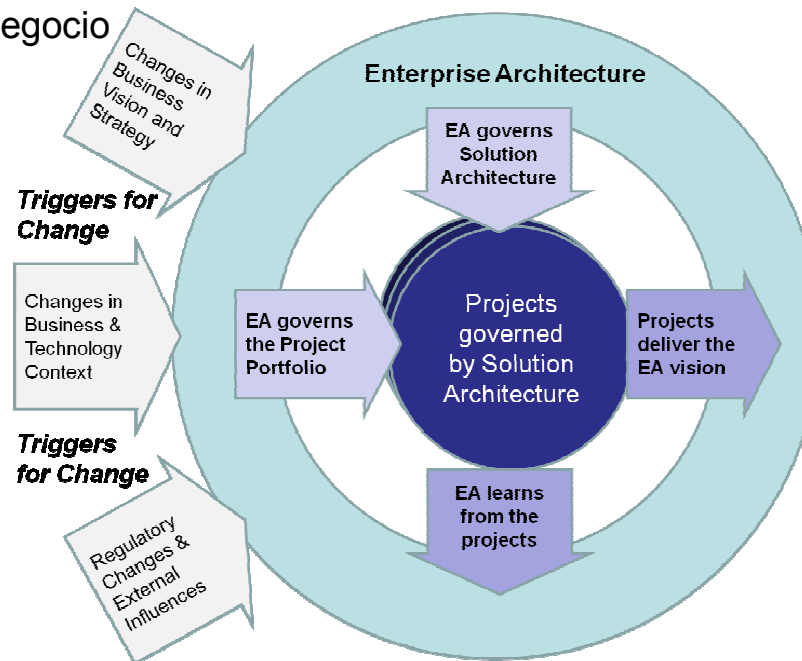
egocio

Changes in Business Vision and Strategy

Enterprise Architecture

EA governs Solution Architecture

Triggers for Change

Changes in Business & Technology Context

EA governs the Project Portfolio

Projects governed by Solution Architecture

Projects deliver the EA vision

Triggers for Change

EA learns from the projects

Regulatory Changes & External Influences